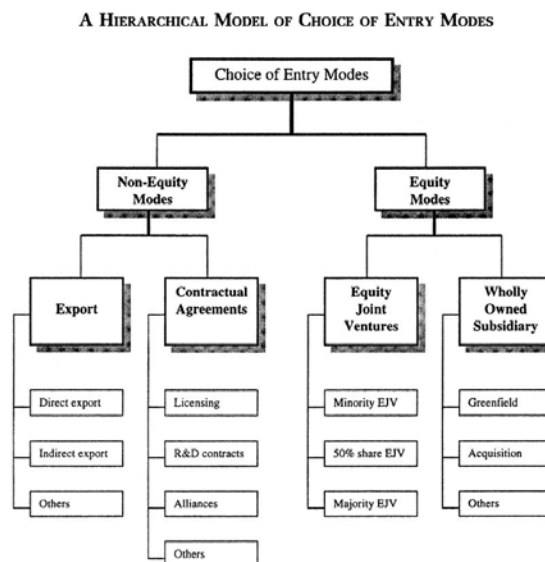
A Hierarchical Model of Choice of Entry Modes

Choice of Entry Modes

Non-Equity Modes

Equity Modes

Export

Direct export

Indirect export

Others

Contractual Agreements

Licensing

R&D contracts

Alliances

Others

Equity Joint Ventures

Minority EJV

50% share EJV

Majority EJV

Wholly Owned Subsidiary

Greenfield

Acquisition

Others